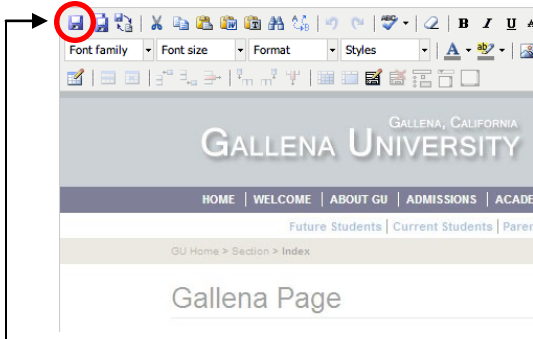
B I U

Font family
Font size
Format
Styles
A

Gallena, California
Gallena University

HOME | WELCOME | ABOUT GU | ADMISSIONS | ACADE

Future Students | Current Students | Paren

GU Home > Section > Index

Gallena Page